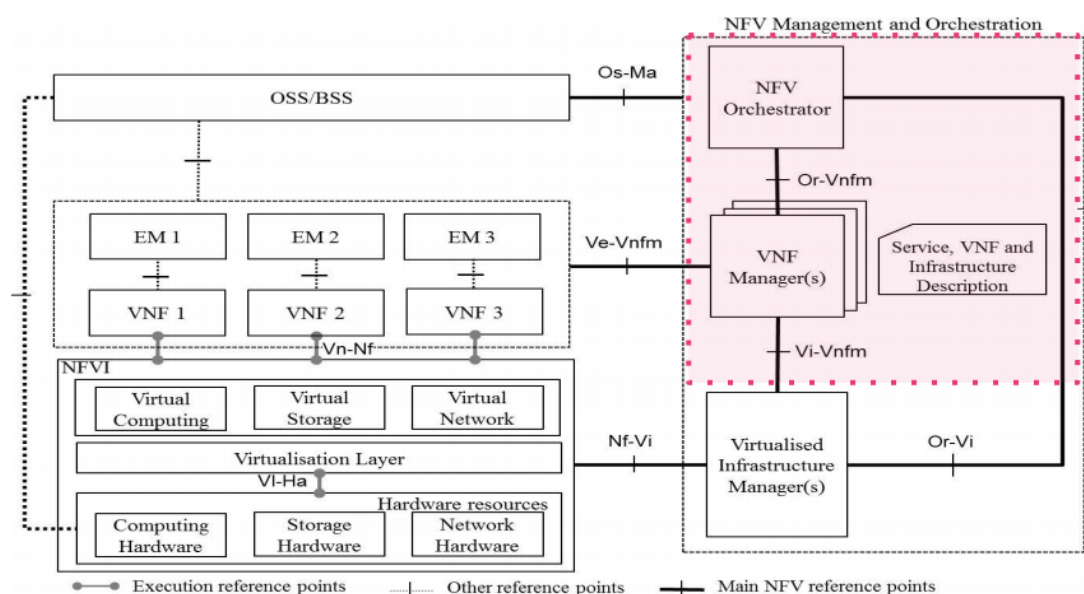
NFV Management and Orchestration

OSS/BSS

Os-Ma

NFV Orchestrator

Or-Vnfm

EM 1

EM 2

EM 3

Ve-Vnfm

VNF Manager(s)

Service, VNF and Infrastructure Description

VNF 1

VNF 2

VNF 3

Vn-Nf

Vi-Vnfm

NFVI

Virtual Computing

Virtual Storage

Virtual Network

Nf-Vi

Virtualised Infrastructure Manager(s)

Or-Vi

Virtualisation Layer

Vl-Ha

Hardware resources

Computing Hardware

Storage Hardware

Network Hardware

Execution reference points

Other reference points

Main NFV reference points